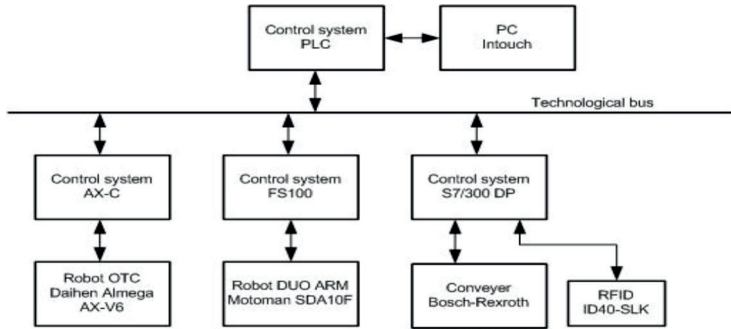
Control system
PLC

PC
Intouch

Technological bus

Control system
AX-C

Control system
FS100

Control system
S7/300 DP

Robot OTC
Daihen Almega
AX-V6

Robot DUO ARM
Motoman SDA10F

Conveyer
Bosch-Rexroth

RFID
ID40-SLK